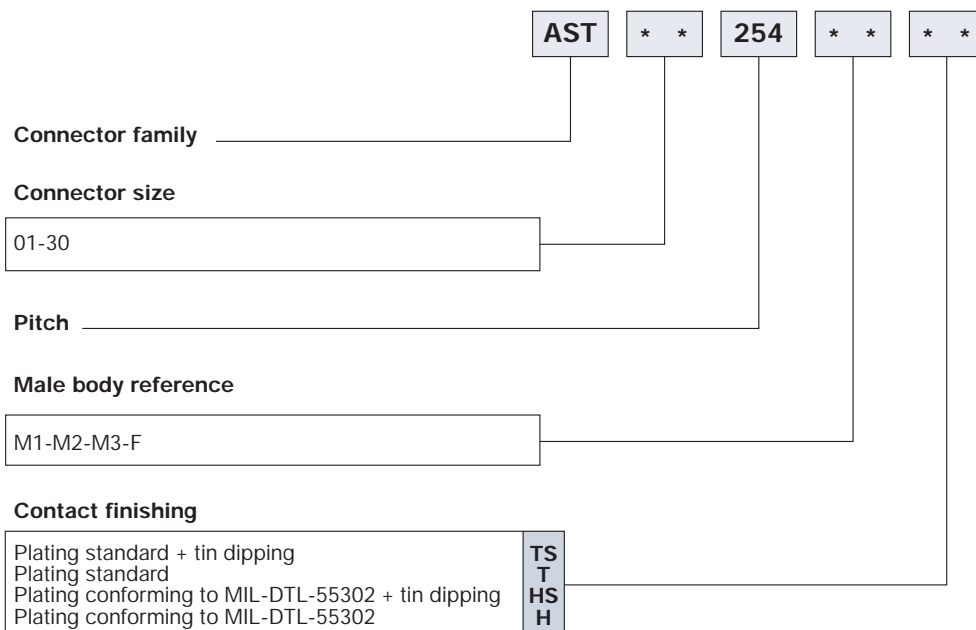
AST * * 254 * * * *

Connector family

Connector size

01-30

Pitch

Male body reference

M1-M2-M3-F

Contact finishing

| | |
|---|---|
| Plating standard + tin dipping | TS |
| Plating standard | T |
| Plating conforming to MIL-DTL-55302 + tin dipping | HS |
| Plating conforming to MIL-DTL-55302 | H |